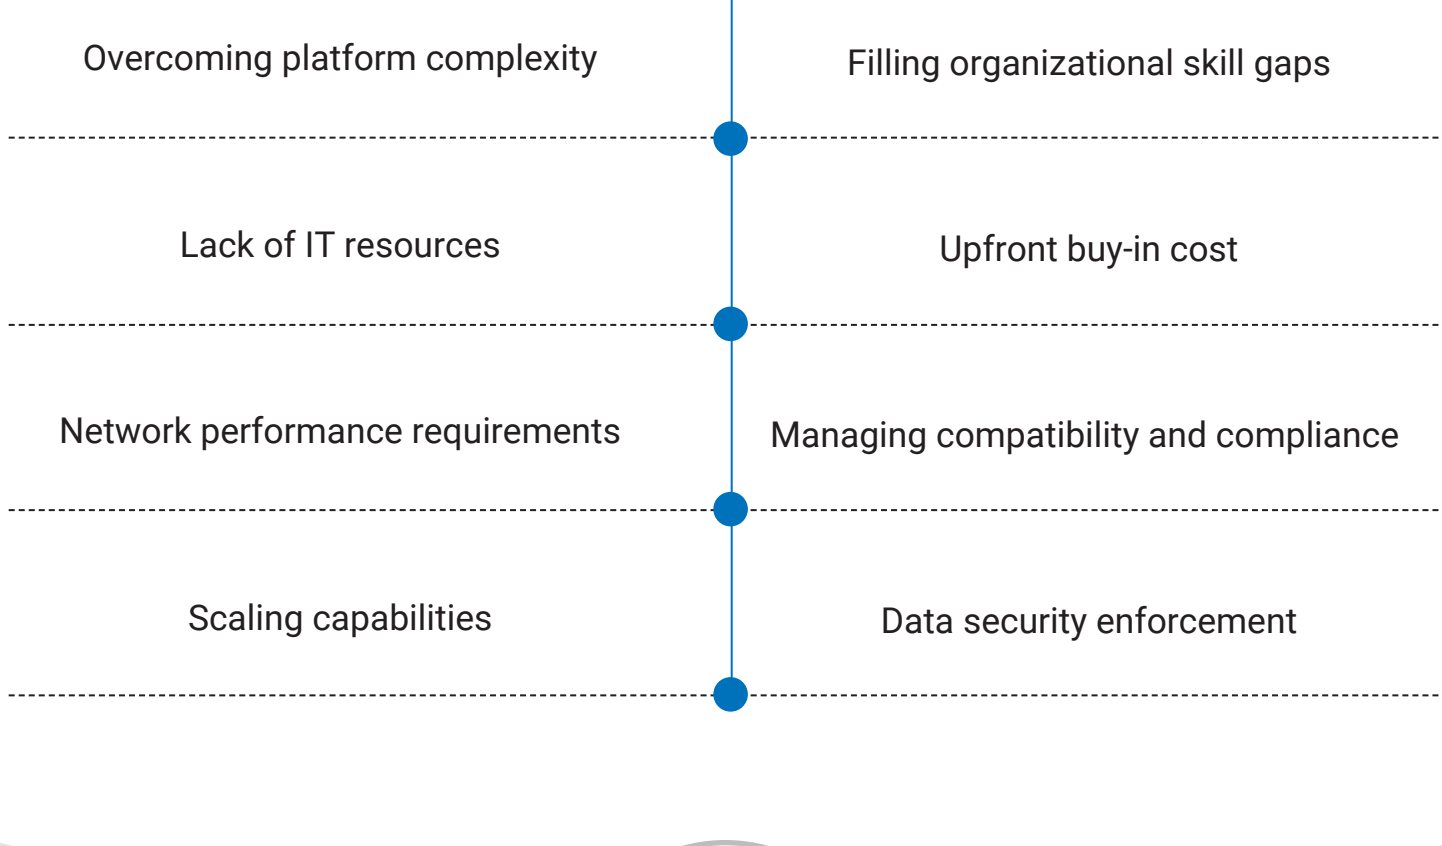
Overcoming platform complexity

Filling organizational skill gaps

Lack of IT resources

Upfront buy-in cost

Network performance requirements

Managing compatibility and compliance

Scaling capabilities

Data security enforcement